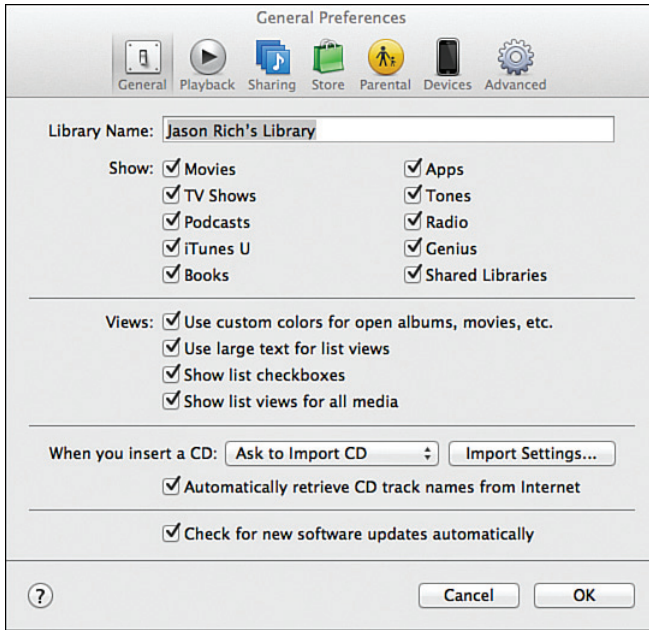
General Preferences

General Playback Sharing Store Parental Devices Advanced

Library Name: Jason Rich's Library

Show: ☑ Movies ☑ Apps
☑ TV Shows ☑ Tones
☑ Podcasts ☑ Radio
☑ iTunes U ☑ Genius
☑ Books ☑ Shared Libraries

Views: ☑ Use custom colors for open albums, movies, etc.
☑ Use large text for list views
☑ Show list checkboxes
☑ Show list views for all media

When you insert a CD: Ask to Import CD Import Settings...
☑ Automatically retrieve CD track names from Internet

☑ Check for new software updates automatically

? Cancel OK